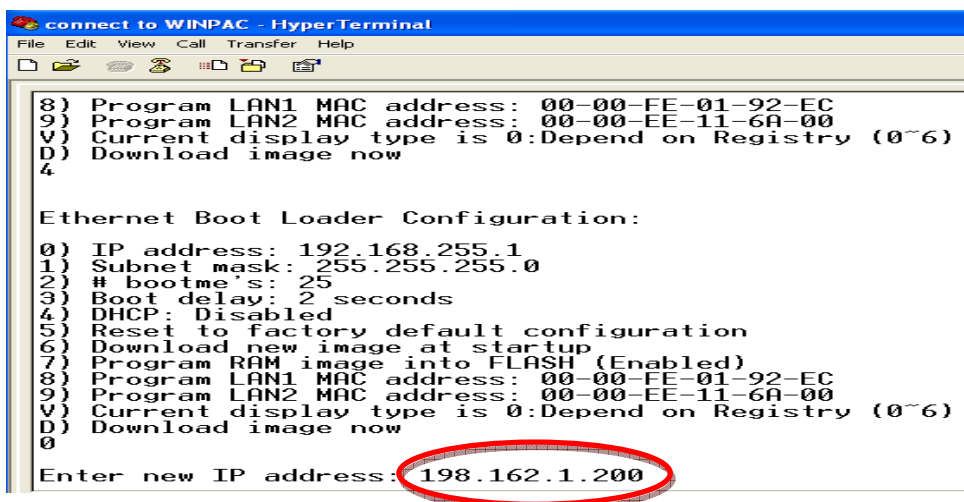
connect to WINPAC - HyperTerminal
File Edit View Call Transfer Help

8) Program LAN1 MAC address: 00-00-FE-01-92-EC
9) Program LAN2 MAC address: 00-00-EE-11-6A-00
V) Current display type is 0:Depend on Registry (0~6)
D) Download image now
4

Ethernet Boot Loader Configuration:

0) IP address: 192.168.255.1
1) Subnet mask: 255.255.255.0
2) # bootme's: 25
3) Boot delay: 2 seconds
4) DHCP: Disabled
5) Reset to factory default configuration
6) Download new image at startup
7) Program RAM image into FLASH (Enabled)
8) Program LAN1 MAC address: 00-00-FE-01-92-EC
9) Program LAN2 MAC address: 00-00-EE-11-6A-00
V) Current display type is 0:Depend on Registry (0~6)
D) Download image now
0

Enter new IP address: 198.162.1.200